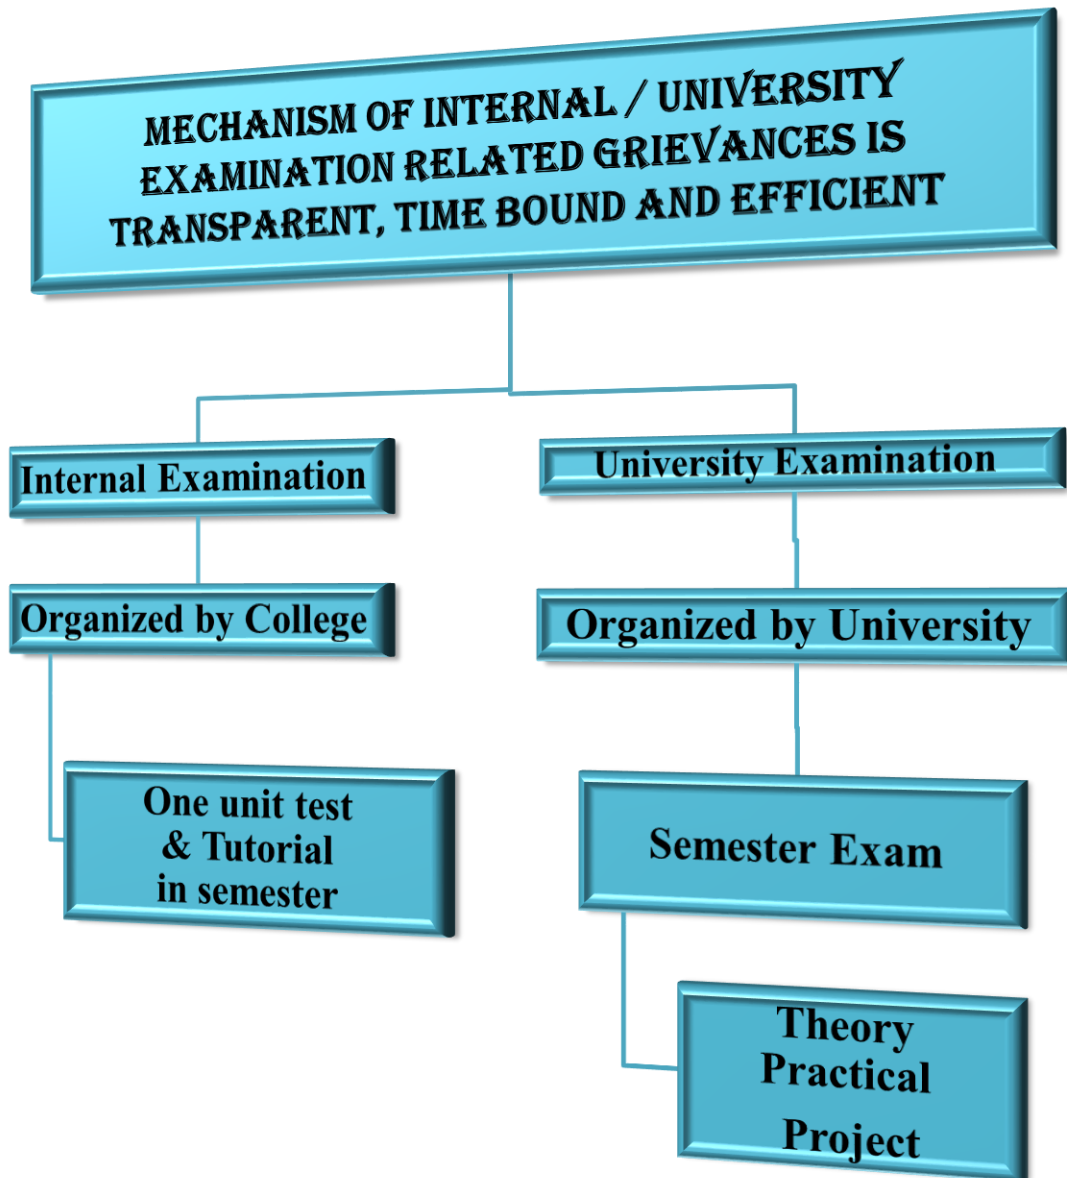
MECHANISM OF INTERNAL / UNIVERSITY EXAMINATION RELATED GRIEVANCES IS TRANSPARENT, TIME BOUND AND EFFICIENT

Internal Examination

Organized by College

One unit test
& Tutorial
in semester

University Examination

Organized by University

Semester Exam

Theory
Practical
Project